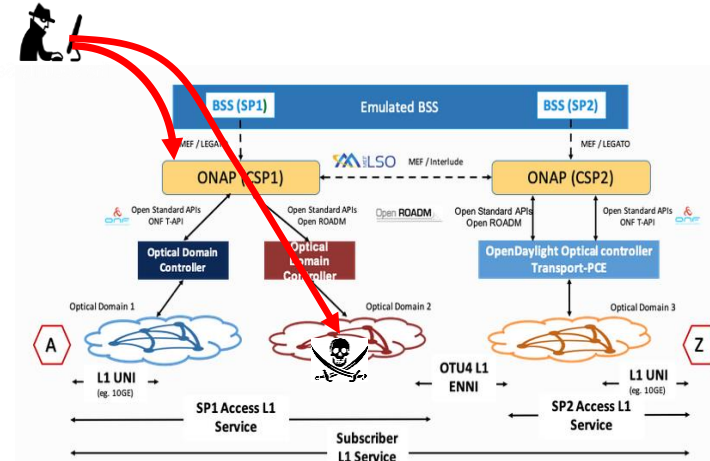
BSS (SP1)

Emulated BSS

BSS (SP2)

MEF / LEGA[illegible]

MEF / Interlude

MEF / LEGATO

MEF LSO

ONAP (CSP1)

ONAP (CSP2)

Open Standard APIs
ONF T-API

Open Standard APIs
Open ROADM

Open ROADM

Open Standard APIs
Open ROADM

Open Standard APIs
ONF T-API

ONF

ONF

Optical Domain Controller

Optical Domain Controller

OpenDaylight Optical controller
Transport-PCE

Optical Domain 1

Optical Domain 2

Optical Domain 3

A

Z

L1 UNI
(eg. 10GE)

OTU4 L1
ENNI

L1 UNI
(eg. 10GE)

SP1 Access L1
Service

SP2 Access L1
Service

Subscriber
L1 Service